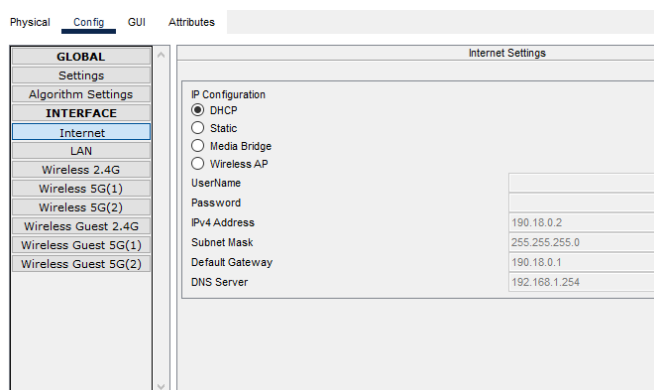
Physical Config GUI Attributes

GLOBAL
Settings
Algorithm Settings
INTERFACE
Internet
LAN
Wireless 2.4G
Wireless 5G(1)
Wireless 5G(2)
Wireless Guest 2.4G
Wireless Guest 5G(1)
Wireless Guest 5G(2)

Internet Settings

IP Configuration
DHCP
Static
Media Bridge
Wireless AP

| | |
|---|---|
| UserName | |
| Password | |
| IPv4 Address | 190.18.0.2 |
| Subnet Mask | 255.255.255.0 |
| Default Gateway | 190.18.0.1 |
| DNS Server | 192.168.1.254 |